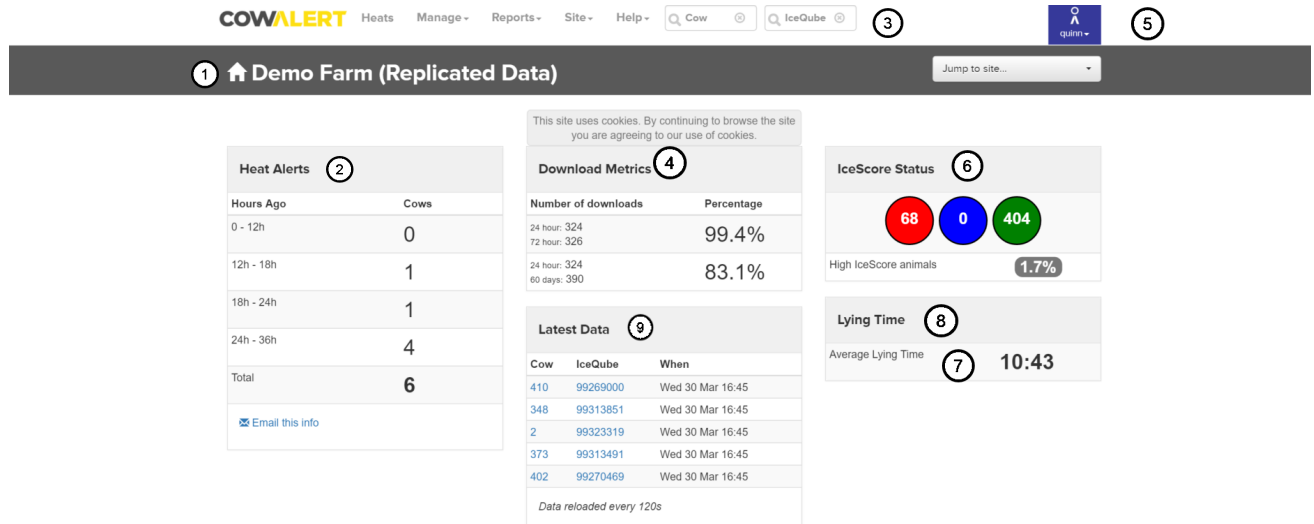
COWALERT Heats Manage Reports Site Help Cow IceQube ③ quinn ⑤

① Demo Farm (Replicated Data)

Jump to site...

This site uses cookies. By continuing to browse the site you are agreeing to our use of cookies.

Heat Alerts ②

| Hours Ago | Cows |
|---|---|
| 0 - 12h | 0 |
| 12h - 18h | 1 |
| 18h - 24h | 1 |
| 24h - 36h | 4 |
| Total | 6 |

Email this info

Download Metrics ④

| Number of downloads | Percentage |
|---|---|
| 24 hour: 324 72 hour: 326 | 99.4% |
| 24 hour: 324 60 days: 390 | 83.1% |

Latest Data ⑨

| Cow | IceQube | When |
|---|---|---|
| 410 | 99269000 | Wed 30 Mar 16:45 |
| 348 | 99313851 | Wed 30 Mar 16:45 |
| 2 | 99323319 | Wed 30 Mar 16:45 |
| 373 | 99313491 | Wed 30 Mar 16:45 |
| 402 | 99270469 | Wed 30 Mar 16:45 |

Data reloaded every 120s

IceScore Status ⑥

68 0 404

High IceScore animals 1.7%

Lying Time ⑧

Average Lying Time ⑦ 10:43